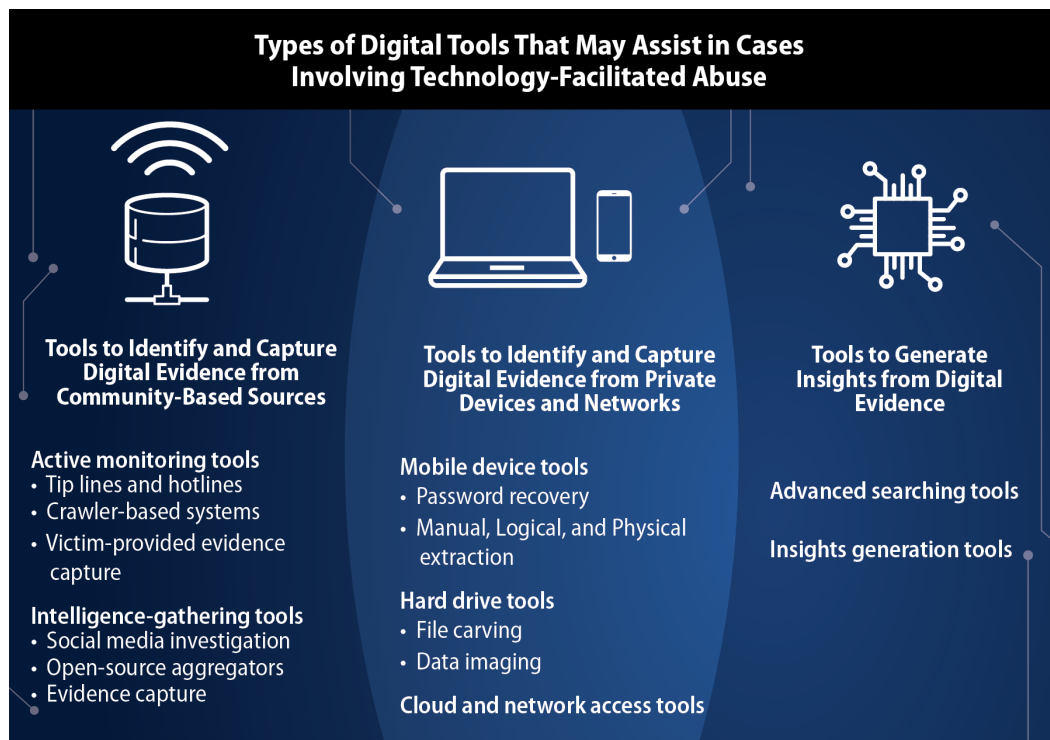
Types of Digital Tools That May Assist in Cases Involving Technology-Facilitated Abuse

Tools to Identify and Capture Digital Evidence from Community-Based Sources

Active monitoring tools
• Tip lines and hotlines
• Crawler-based systems
• Victim-provided evidence capture

Intelligence-gathering tools
• Social media investigation
• Open-source aggregators
• Evidence capture

Tools to Identify and Capture Digital Evidence from Private Devices and Networks

Mobile device tools
• Password recovery
• Manual, Logical, and Physical extraction

Hard drive tools
• File carving
• Data imaging

Cloud and network access tools

Tools to Generate Insights from Digital Evidence

Advanced searching tools

Insights generation tools